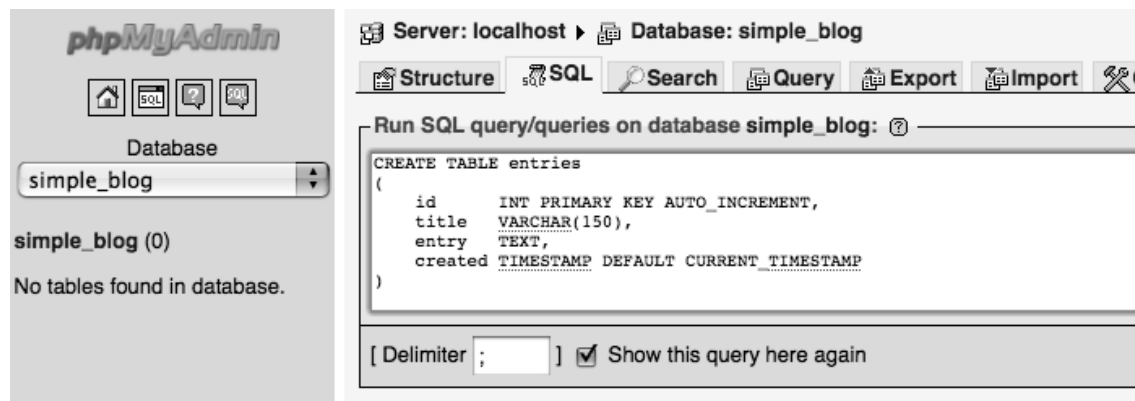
phpMyAdmin

Database

simple_blog

simple_blog (0)

No tables found in database.

Server: localhost ▸ Database: simple_blog

Structure SQL Search Query Export Import

Run SQL query/queries on database simple_blog:

CREATE TABLE entries
(
id INT PRIMARY KEY AUTO_INCREMENT,
title VARCHAR(150),
entry TEXT,
created TIMESTAMP DEFAULT CURRENT_TIMESTAMP
)

[ Delimiter ; ] Show this query here again